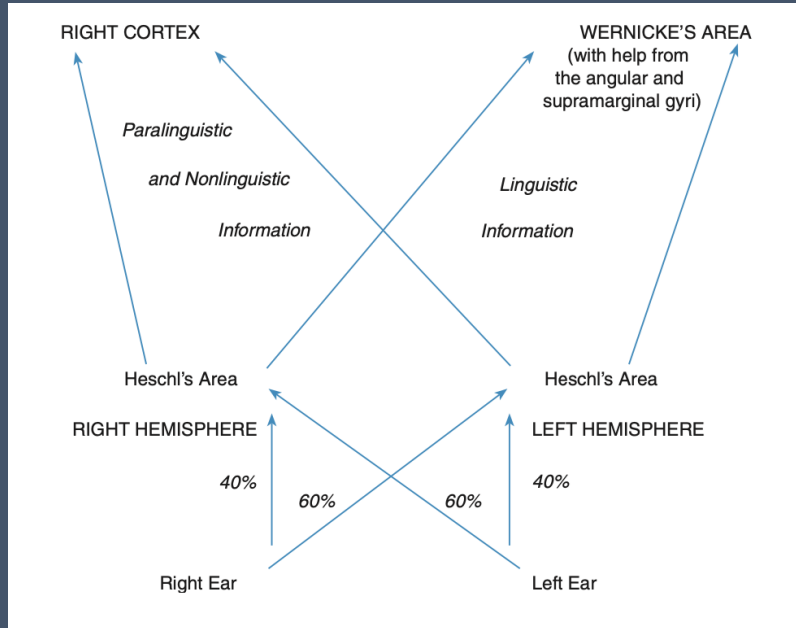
RIGHT CORTEX

WERNICKE'S AREA
(with help from the angular and supramarginal gyri)

Paralinguistic and Nonlinguistic Information

Linguistic Information

Heschl's Area

Heschl's Area

RIGHT HEMISPHERE

LEFT HEMISPHERE

40%

60%

60%

40%

Right Ear

Left Ear